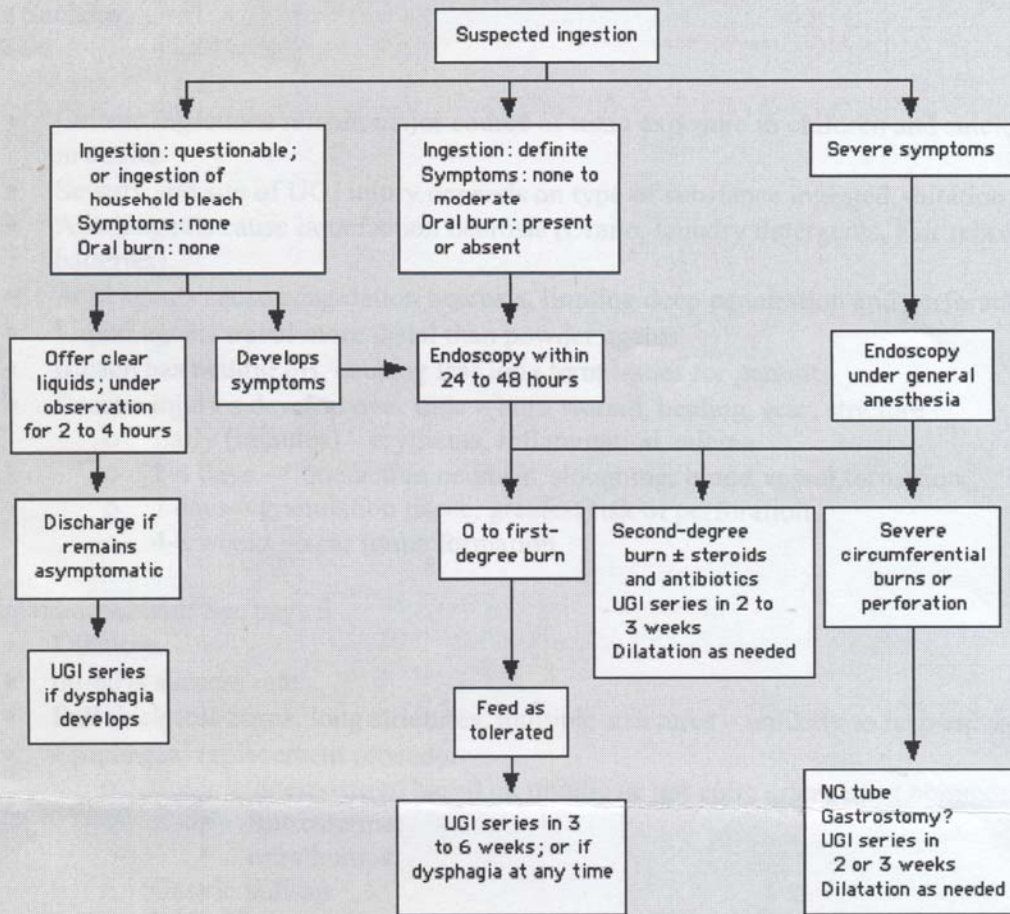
Suspected ingestion

Ingestion: questionable; or ingestion of household bleach
Symptoms: none
Oral burn: none

Ingestion: definite
Symptoms: none to moderate
Oral burn: present or absent

Severe symptoms

Offer clear liquids; under observation for 2 to 4 hours

Develops symptoms

Endoscopy within 24 to 48 hours

Endoscopy under general anesthesia

Discharge if remains asymptomatic

0 to first-degree burn

Second-degree burn ± steroids and antibiotics
UGI series in 2 to 3 weeks
Dilatation as needed

Severe circumferential burns or perforation

UGI series if dysphagia develops

Feed as tolerated

UGI series in 3 to 6 weeks; or if dysphagia at any time

NG tube
Gastrostomy?
UGI series in 2 or 3 weeks
Dilatation as needed